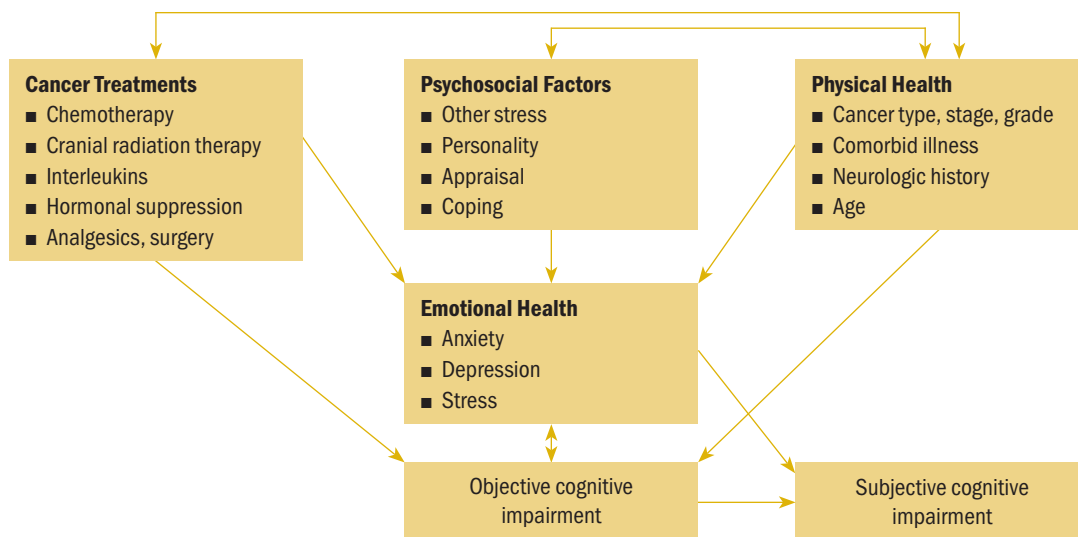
**Cancer Treatments**
■ Chemotherapy
■ Cranial radiation therapy
■ Interleukins
■ Hormonal suppression
■ Analgesics, surgery

**Psychosocial Factors**
■ Other stress
■ Personality
■ Appraisal
■ Coping

**Physical Health**
■ Cancer type, stage, grade
■ Comorbid illness
■ Neurologic history
■ Age

**Emotional Health**
■ Anxiety
■ Depression
■ Stress

Objective cognitive impairment

Subjective cognitive impairment